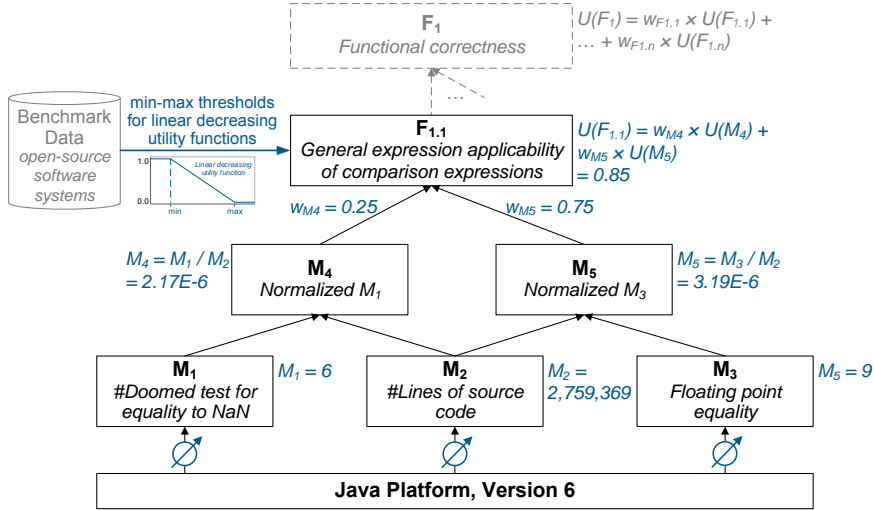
$F_1$
Functional correctness

$U(F_1) = w_{F1.1} \times U(F_{1.1}) + \ldots + w_{F1.n} \times U(F_{1.n})$

…

Benchmark Data
open-source software systems

min-max thresholds for linear decreasing utility functions

1.0
0.0
Linear decreasing utility function
min
max

$F_{1.1}$
General expression applicability of comparison expressions

$U(F_{1.1}) = w_{M4} \times U(M_4) + w_{M5} \times U(M_5) = 0.85$

$w_{M4} = 0.25$

$w_{M5} = 0.75$

$M_4 = M_1 / M_2 = 2.17E\text{-}6$

$M_4$
Normalized $M_1$

$M_5$
Normalized $M_3$

$M_5 = M_3 / M_2 = 3.19E\text{-}6$

$M_1$
#Doomed test for equality to NaN

$M_1 = 6$

$M_2$
#Lines of source code

$M_2 = 2,759,369$

$M_3$
Floating point equality

$M_5 = 9$

Java Platform, Version 6